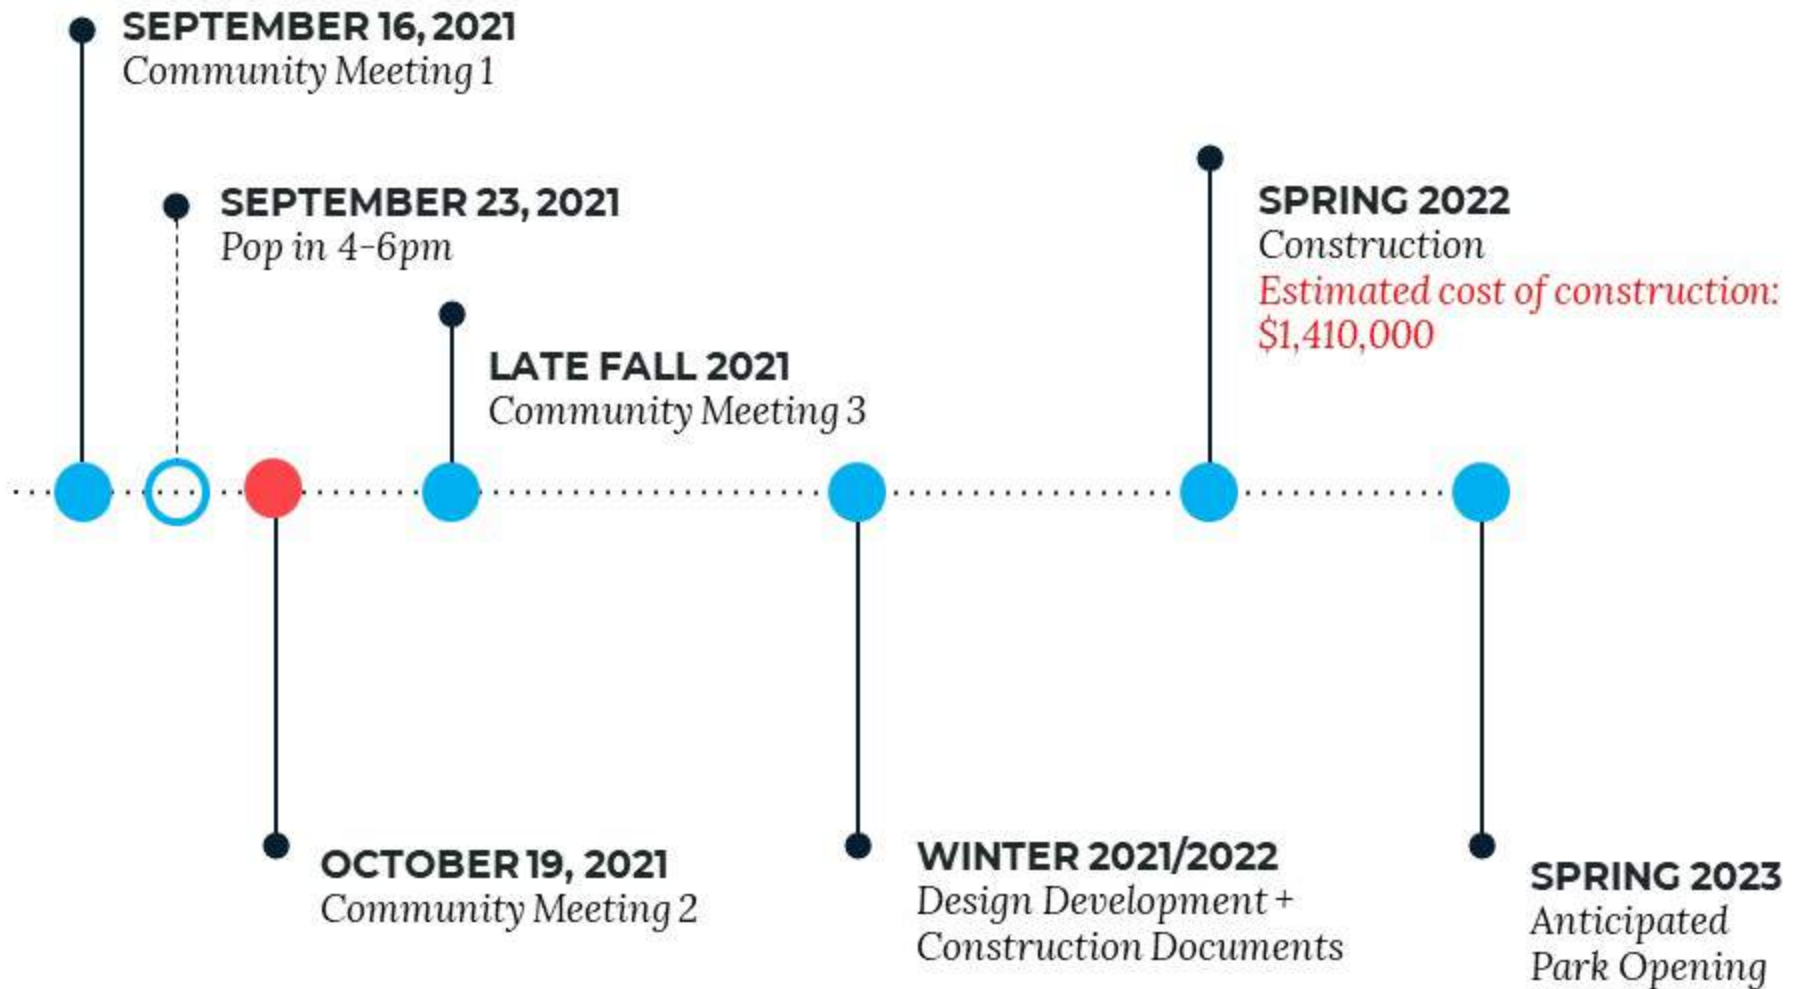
SEPTEMBER 16, 2021
Community Meeting 1

SEPTEMBER 23, 2021
Pop in 4-6pm

LATE FALL 2021
Community Meeting 3

SPRING 2022
Construction
Estimated cost of construction: \$1,410,000

OCTOBER 19, 2021
Community Meeting 2

WINTER 2021/2022
Design Development + Construction Documents

SPRING 2023
Anticipated Park Opening